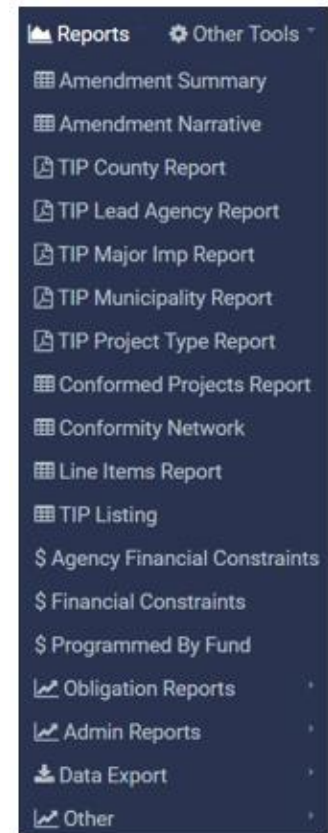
Reports Other Tools

Amendment Summary

Amendment Narrative

TIP County Report

TIP Lead Agency Report

TIP Major Imp Report

TIP Municipality Report

TIP Project Type Report

Conformed Projects Report

Conformity Network

Line Items Report

TIP Listing

$ Agency Financial Constraints

$ Financial Constraints

$ Programmed By Fund

Obligation Reports

Admin Reports

Data Export

Other